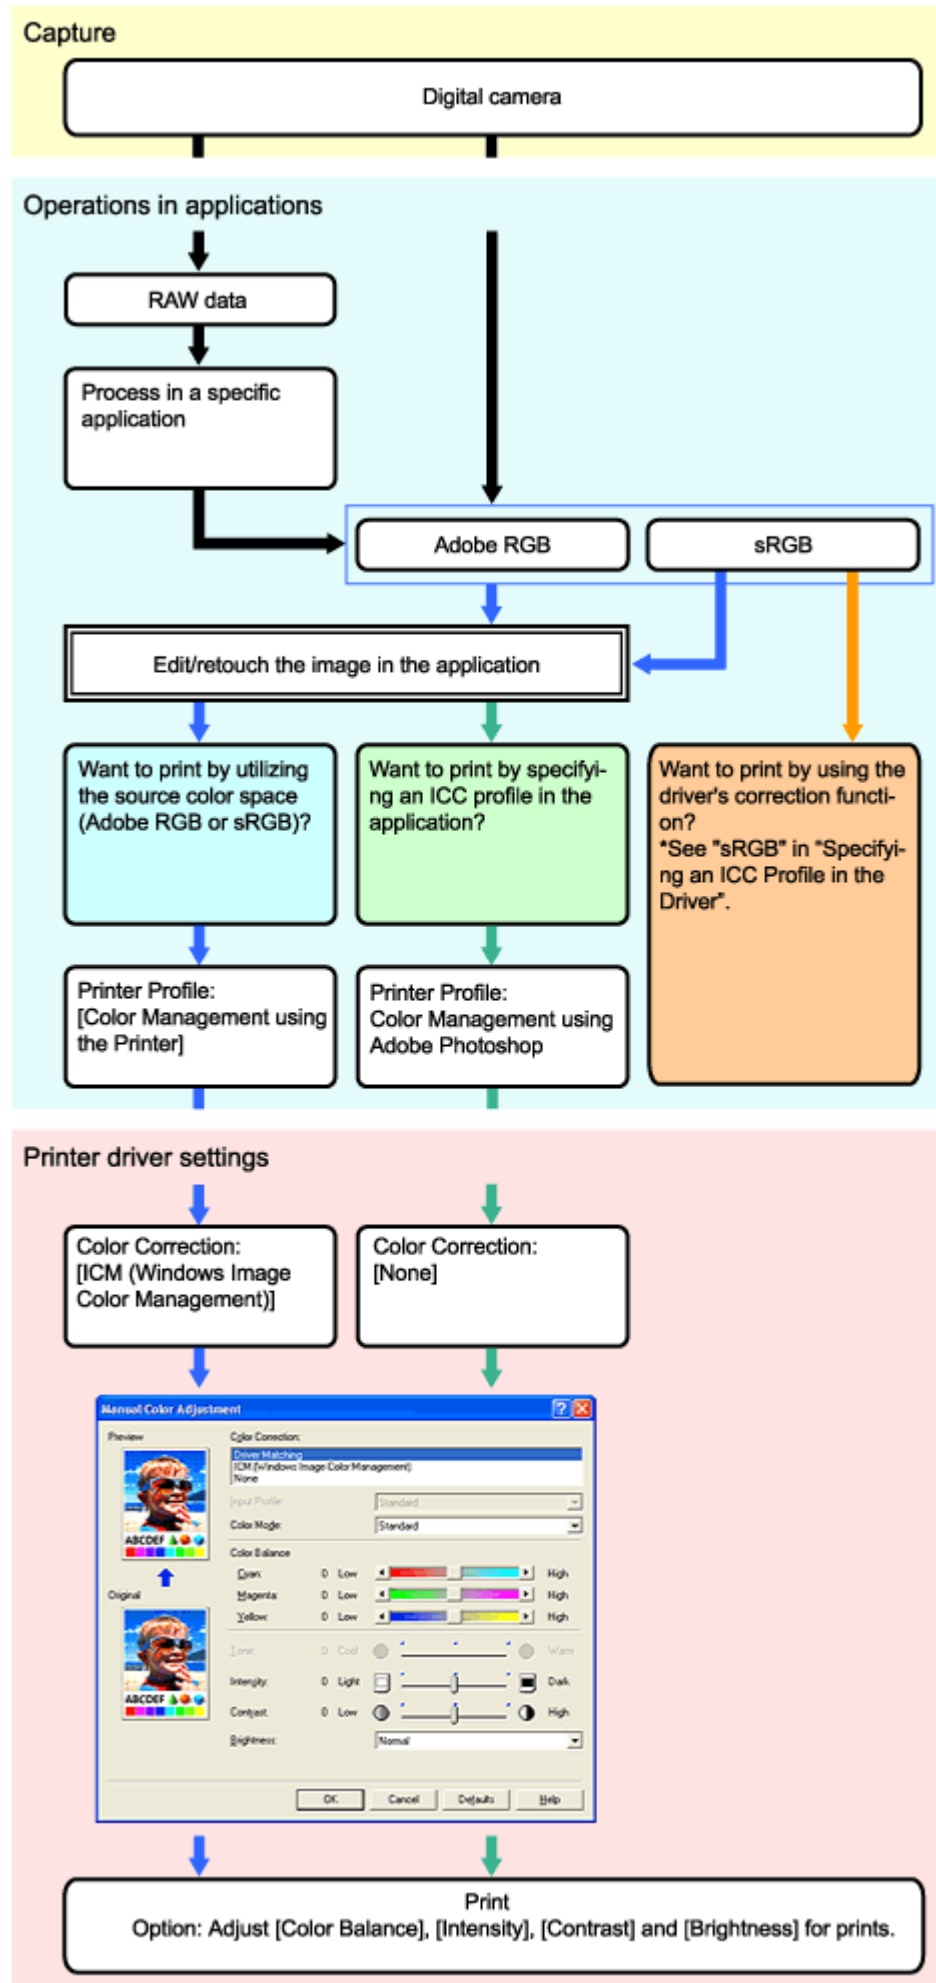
Capture

Digital camera

Operations in applications

RAW data

Process in a specific application

Adobe RGB

sRGB

Edit/retouch the image in the application

Want to print by utilizing the source color space (Adobe RGB or sRGB)?

Want to print by specifying an ICC profile in the application?

Want to print by using the driver's correction function?
*See "sRGB" in "Specifying an ICC Profile in the Driver".

Printer Profile: [Color Management using the Printer]

Printer Profile: Color Management using Adobe Photoshop

Printer driver settings

Color Correction: [ICM (Windows Image Color Management)]

Color Correction: [None]

Manual Color Adjustment

Preview

ABCDEF

Original

ABCDEF

Color Correction:

Driver Matching
ICM (Windows Image Color Management)
None

Input Profile: Standard

Color Mode: Standard

Color Balance

Cyan: 0 Low High

Magenta: 0 Low High

Yellow: 0 Low High

Tone: 0 Cool Warm

Intensity: 0 Light Dark

Contrast: 0 Low High

Brightness: Normal

OK Cancel Defaults Help

Print
Option: Adjust [Color Balance], [Intensity], [Contrast] and [Brightness] for prints.